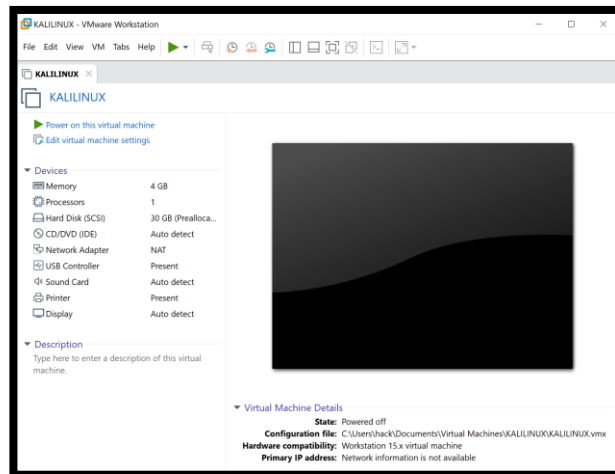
KALILINUX - VMware Workstation

File Edit View VM Tabs Help

KALILINUX ×

KALILINUX

Power on this virtual machine
Edit virtual machine settings

Devices

| | |
|---|---|
| Memory | 4 GB |
| Processors | 1 |
| Hard Disk (SCSI) | 30 GB (Prealloca... |
| CD/DVD (IDE) | Auto detect |
| Network Adapter | NAT |
| USB Controller | Present |
| Sound Card | Auto detect |
| Printer | Present |
| Display | Auto detect |

Description
Type here to enter a description of this virtual machine.

Virtual Machine Details
State: Powered off
Configuration file: C:\Users\hack\Documents\Virtual Machines\KALILINUX\KALILINUX.vmx
Hardware compatibility: Workstation 15.x virtual machine
Primary IP address: Network information is not available